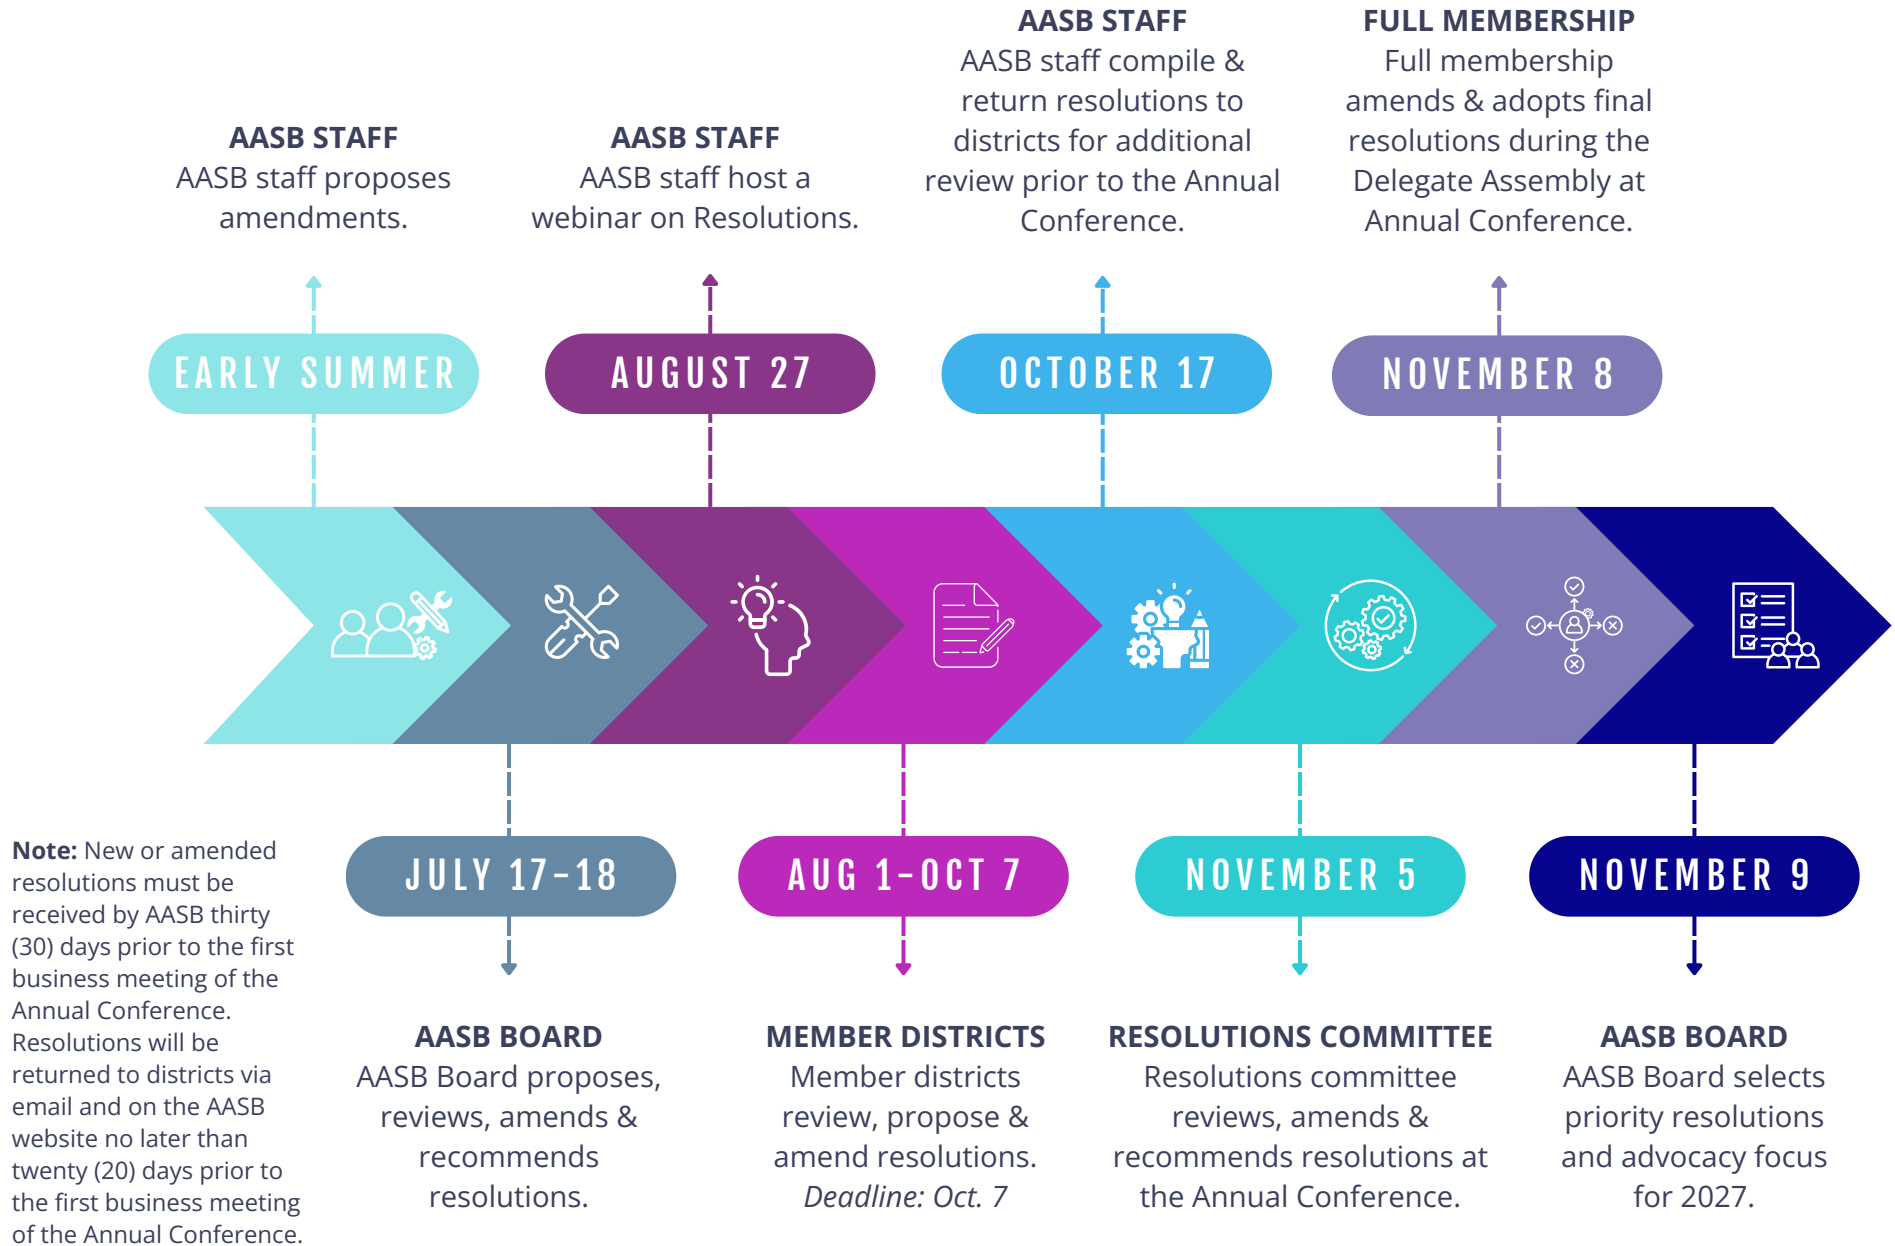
AASB STAFF
AASB staff proposes amendments.

EARLY SUMMER

AASB STAFF
AASB staff host a webinar on Resolutions.

AUGUST 27

AASB STAFF
AASB staff compile & return resolutions to districts for additional review prior to the Annual Conference.

OCTOBER 17

FULL MEMBERSHIP
Full membership amends & adopts final resolutions during the Delegate Assembly at Annual Conference.

NOVEMBER 8

JULY 17-18

AASB BOARD
AASB Board proposes, reviews, amends & recommends resolutions.

AUG 1-OCT 7

MEMBER DISTRICTS
Member districts review, propose & amend resolutions.
*Deadline: Oct. 7*

NOVEMBER 5

RESOLUTIONS COMMITTEE
Resolutions committee reviews, amends & recommends resolutions at the Annual Conference.

NOVEMBER 9

AASB BOARD
AASB Board selects priority resolutions and advocacy focus for 2027.

**Note:** New or amended resolutions must be received by AASB thirty (30) days prior to the first business meeting of the Annual Conference. Resolutions will be returned to districts via email and on the AASB website no later than twenty (20) days prior to the first business meeting of the Annual Conference.